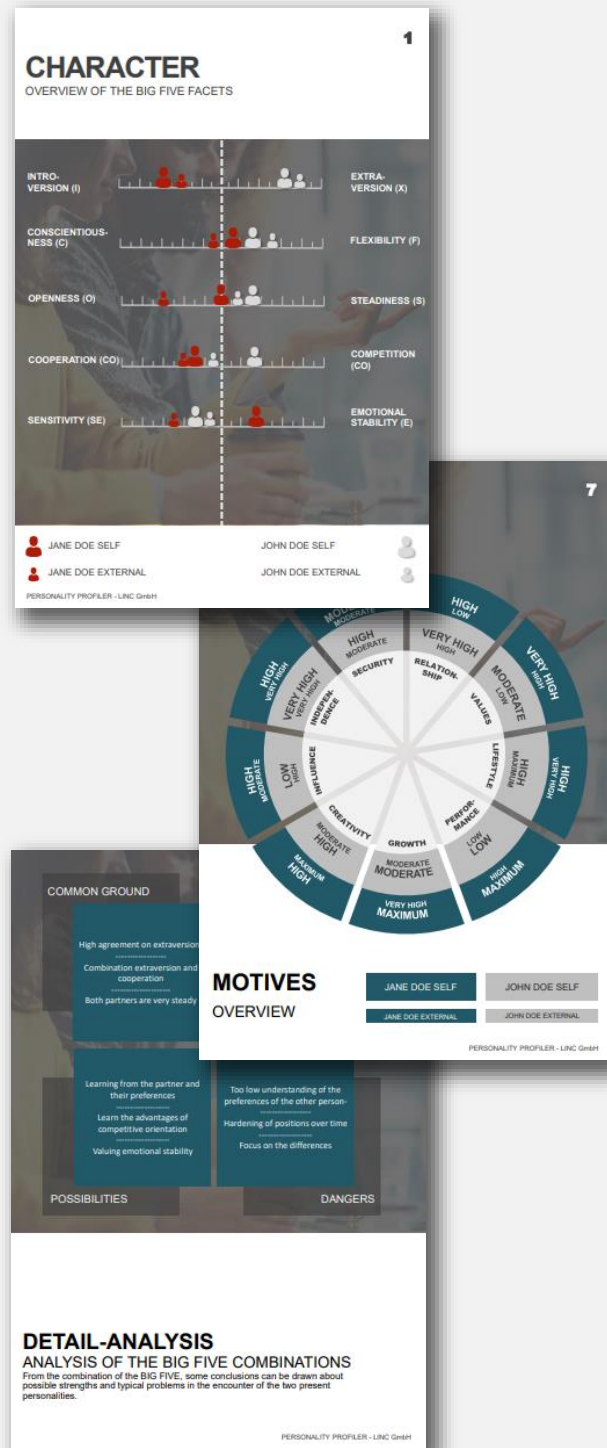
1

CHARACTER
OVERVIEW OF THE BIG FIVE FACETS

INTRO-VERSION (I)

EXTRA-VERSION (X)

CONSCIENTIOUSNESS (C)

FLEXIBILITY (F)

OPENNESS (O)

STEADINESS (S)

COOPERATION (CO)

COMPETITION (CO)

SENSITIVITY (SE)

EMOTIONAL STABILITY (E)

JANE DOE SELF

JOHN DOE SELF

JANE DOE EXTERNAL

JOHN DOE EXTERNAL

PERSONALITY PROFILER - LINC GmbH

7

HIGH
LOW

VERY HIGH
HIGH

HIGH
VERY HIGH

HIGH
MODERATE

MAXIMUM
HIGH

VERY HIGH
MAXIMUM

HIGH
MAXIMUM

HIGH
VERY HIGH

MODERATE
MODERATE

HIGH
MODERATE

VERY HIGH

MODERATE
LOW

HIGH
MAXIMUM

LOW
LOW

MODERATE
MODERATE

MODERATE
HIGH

LOW
HIGH

VERY HIGH
VERY HIGH

SECURITY

RELATION-SHIP

VALUES

LIFESTYLE

PERFOR-MANCE

GROWTH

CREATIVITY

INFLUENCE

INDEPEN-DENCE

MOTIVES
OVERVIEW

JANE DOE SELF

JOHN DOE SELF

JANE DOE EXTERNAL

JOHN DOE EXTERNAL

PERSONALITY PROFILER - LINC GmbH

COMMON GROUND

High agreement on extraversion

Combination extraversion and cooperation

Both partners are very steady

Learning from the partner and their preferences

Learn the advantages of competitive orientation

Valuing emotional stability

Too low understanding of the preferences of the other person

Hardening of positions over time

Focus on the differences

POSSIBILITIES

DANGERS

DETAIL-ANALYSIS
ANALYSIS OF THE BIG FIVE COMBINATIONS
From the combination of the BIG FIVE, some conclusions can be drawn about possible strengths and typical problems in the encounter of the two present personalities.

PERSONALITY PROFILER - LINC GmbH